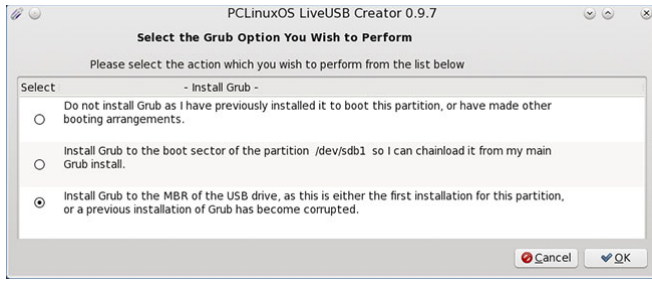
PCLinuxOS LiveUSB Creator 0.9.7

Select the Grub Option You Wish to Perform

Please select the action which you wish to perform from the list below

| Select | - Install Grub - |
|---|---|
| ○ | Do not install Grub as I have previously installed it to boot this partition, or have made other booting arrangements. |
| ○ | Install Grub to the boot sector of the partition /dev/sdb1 so I can chainload it from my main Grub install. |
| ⦿ | Install Grub to the MBR of the USB drive, as this is either the first installation for this partition, or a previous installation of Grub has become corrupted. |

Cancel OK